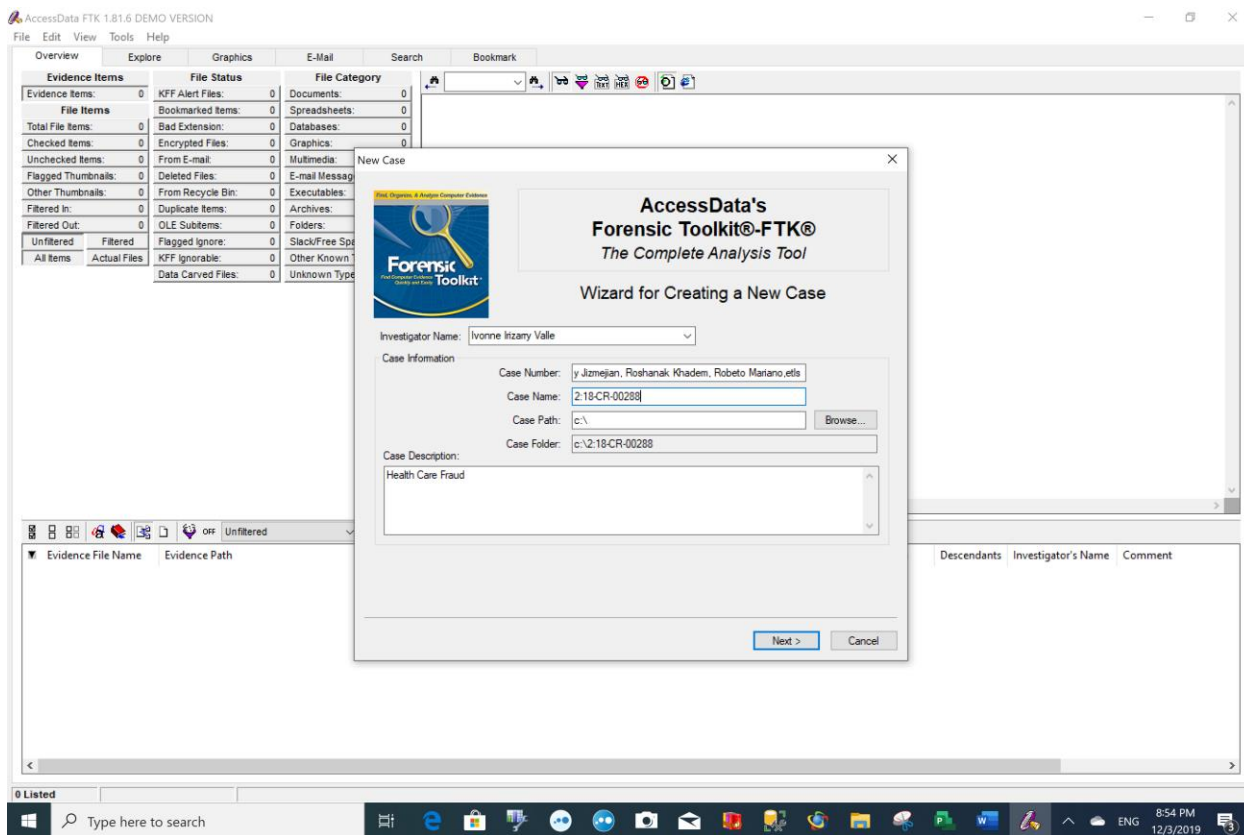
AccessData FTK 1.81.6 DEMO VERSION
File Edit View Tools Help

Overview Explore Graphics E-Mail Search Bookmark

| Evidence Items | |
|---|---|
| Evidence Items: | 0 |
| **File Items** | |
| Total File Items: | 0 |
| Checked Items: | 0 |
| Unchecked Items: | 0 |
| Flagged Thumbnails: | 0 |
| Other Thumbnails: | 0 |
| Filtered In: | 0 |
| Filtered Out: | 0 |

Unfiltered Filtered
All Items Actual Files

| File Status | |
|---|---|
| KFF Alert Files: | 0 |
| Bookmarked Items: | 0 |
| Bad Extension: | 0 |
| Encrypted Files: | 0 |
| From E-mail: | 0 |
| Deleted Files: | 0 |
| From Recycle Bin: | 0 |
| Duplicate Items: | 0 |
| OLE Subitems: | 0 |
| Flagged Ignore: | 0 |
| KFF Ignorable: | 0 |
| Data Carved Files: | 0 |

| File Category | |
|---|---|
| Documents: | 0 |
| Spreadsheets: | 0 |
| Databases: | 0 |
| Graphics: | 0 |
| Multimedia: | |
| E-mail Messag | |
| Executables: | |
| Archives: | |
| Folders: | |
| Slack/Free Spa | |
| Other Known | |
| Unknown Type | |

New Case

Find, Organize, & Analyze Computer Evidence
Forensic Toolkit
Find Computer Evidence Quickly and Easily

AccessData's
Forensic Toolkit®-FTK®
The Complete Analysis Tool

Wizard for Creating a New Case

Investigator Name: Ivonne Irizarry Valle
Case Information
Case Number: y Jizmejian, Roshanak Khadem, Robeto Mariano,etls
Case Name: 2:18-CR-00288
Case Path: c:\
Browse...
Case Folder: c:\2:18-CR-00288
Case Description:
Health Care Fraud

Next > Cancel

OFF Unfiltered

Evidence File Name Evidence Path Descendants Investigator's Name Comment

0 Listed

Type here to search
ENG 8:54 PM 12/3/2019